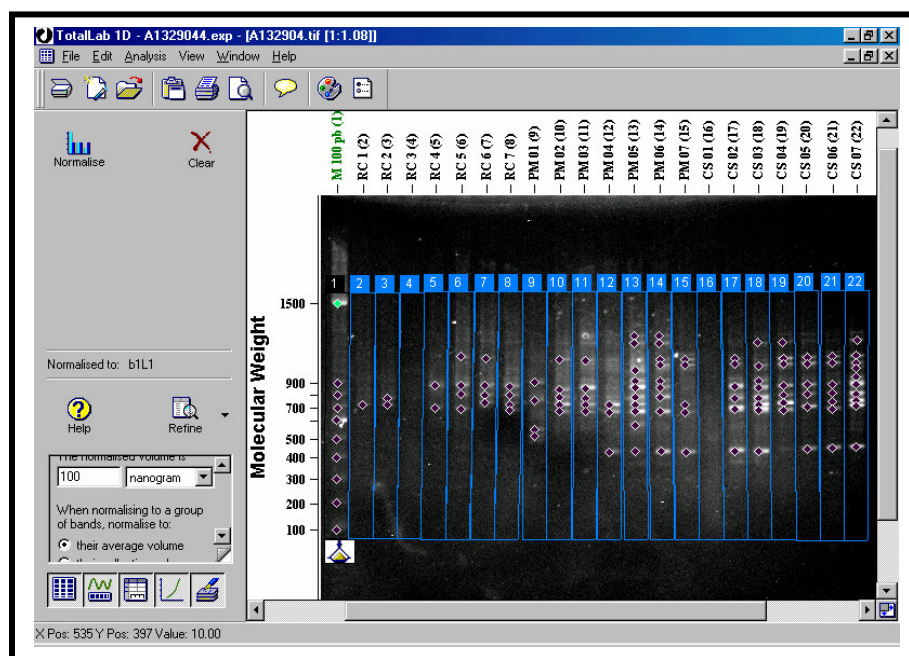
TotalLab 1D - A1329044.exp - [A132904.tif [1:1.08]]

File Edit Analysis View Window Help

Normalise

Clear

Normalised to: b1L1

Help

Refine

The normalised volume is

100

nanogram

When normalising to a group of bands, normalise to:

their average volume

M 100 pb (1)
RC 1 (2)
RC 2 (3)
RC 3 (4)
RC 4 (5)
RC 5 (6)
RC 6 (7)
RC 7 (8)
PM 01 (9)
PM 02 (10)
PM 03 (11)
PM 04 (12)
PM 05 (13)
PM 06 (14)
PM 07 (15)
CS 01 (16)
CS 02 (17)
CS 03 (18)
CS 04 (19)
CS 05 (20)
CS 06 (21)
CS 07 (22)

1 2 3 4 5 6 7 8 9 10 11 12 13 14 15 16 17 18 19 20 21 22

Molecular Weight

1500
900
700
500
400
300
200
100

X Pos: 535 Y Pos: 397 Value: 10.00